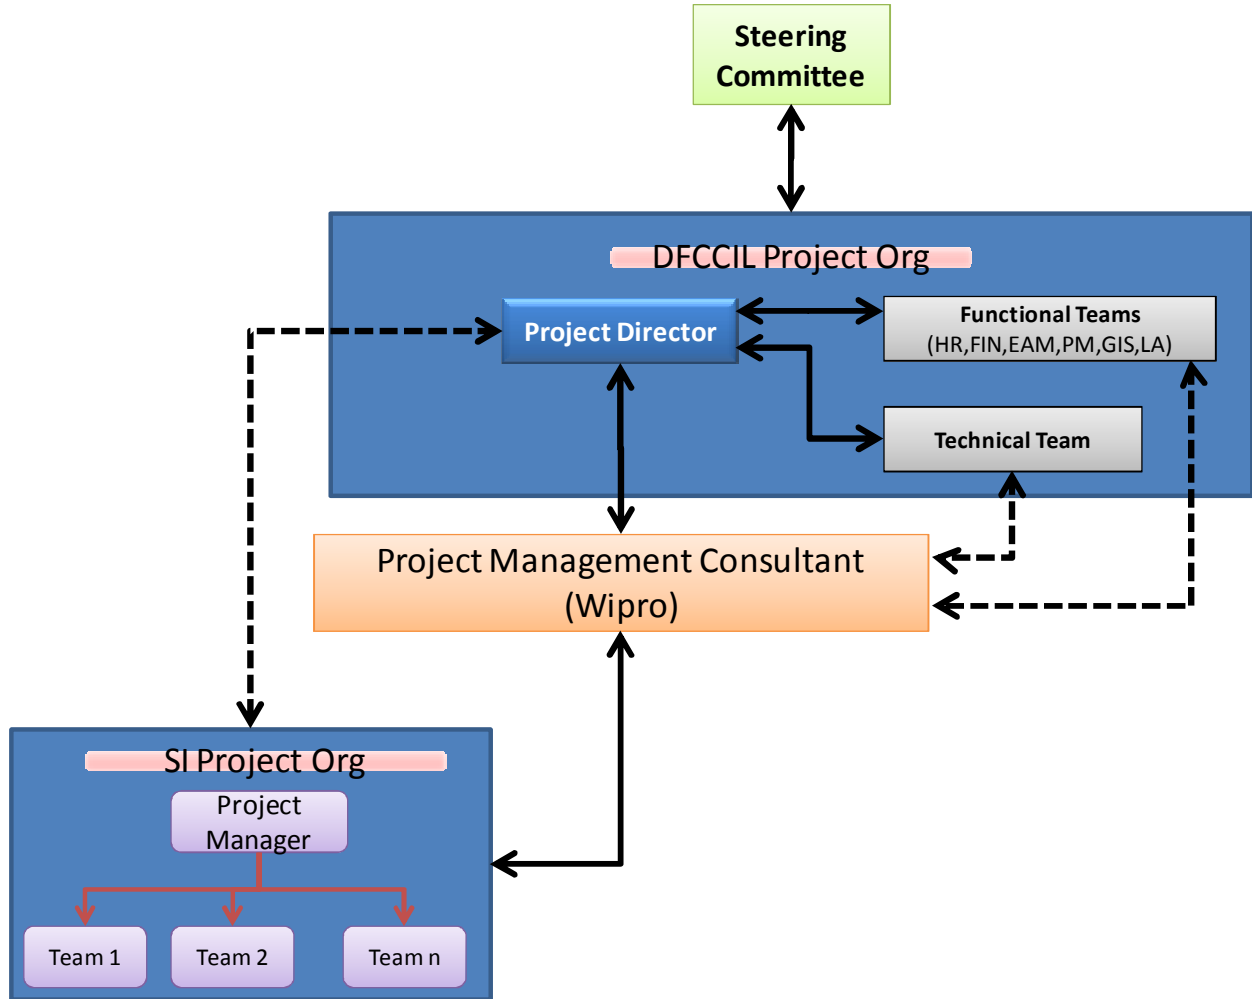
Steering Committee

DFCCIL Project Org

Project Director

Functional Teams
(HR,FIN,EAM,PM,GIS,LA)

Technical Team

Project Management Consultant
(Wipro)

SI Project Org

Project Manager

Team 1

Team 2

Team n